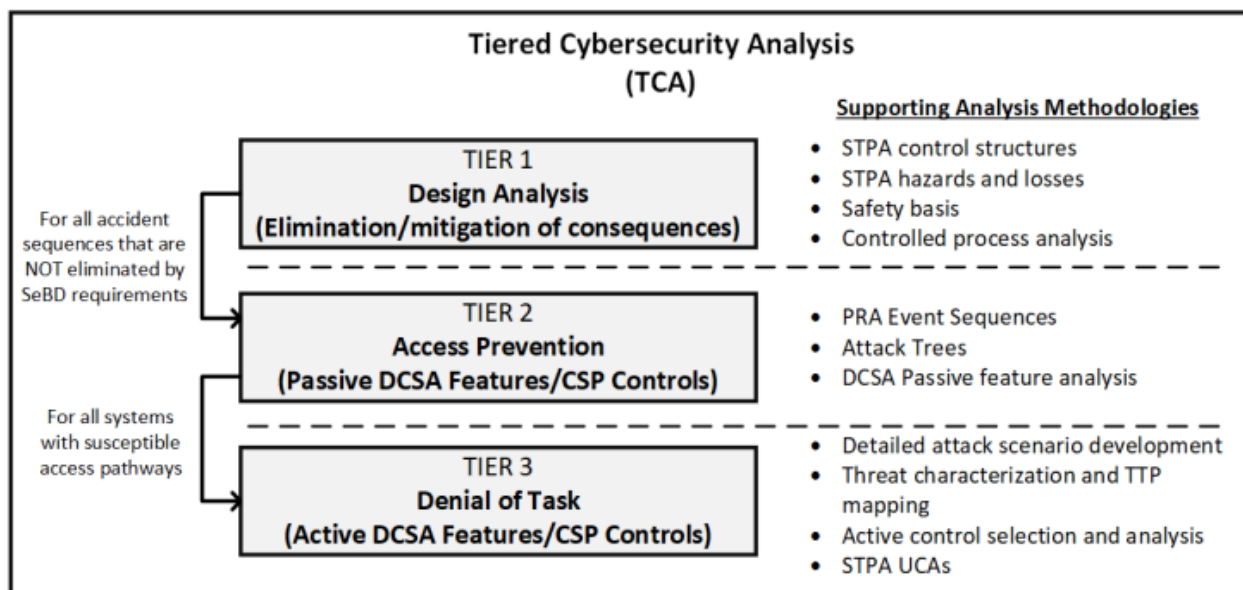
Tiered Cybersecurity Analysis
(TCA)

Supporting Analysis Methodologies

TIER 1
Design Analysis
(Elimination/mitigation of consequences)

- STPA control structures
- STPA hazards and losses
- Safety basis
- Controlled process analysis

For all accident sequences that are NOT eliminated by SeBD requirements

TIER 2
Access Prevention
(Passive DCSA Features/CSP Controls)

- PRA Event Sequences
- Attack Trees
- DCSA Passive feature analysis

For all systems with susceptible access pathways

TIER 3
Denial of Task
(Active DCSA Features/CSP Controls)

- Detailed attack scenario development
- Threat characterization and TTP mapping
- Active control selection and analysis
- STPA UCAs